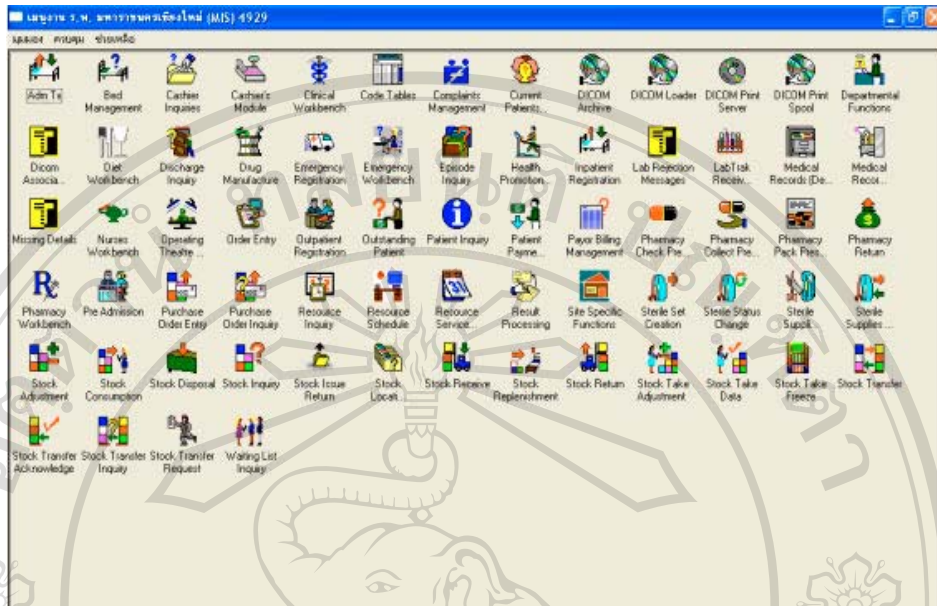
เมนูงาน ร.พ. มหาราชนครเชียงใหม่ (MIS) 4929

เมนูหลัก ควบคุม ช่วยเหลือ

Adm Tx
Bed Management
Cashier Inquiries
Cashier's Module
Clinical Workbench
Code Tables
Complaints Management
Current Patients...
DICOM Archive
DICOM Loader
DICOM Print Server
DICOM Print Spool
Departmental Functions

Dicom Associa...
Diet Workbench
Discharge Inquiry
Drug Manufacture
Emergency Registration
Emergency Workbench
Episode Inquiry
Health Promotion
Inpatient Registration
Lab Rejection Messages
LabTrak Receiv...
Medical Records (De...
Medical Recor...

Missing Details
Nurses Workbench
Operating Theatre ...
Order Entry
Outpatient Registration
Outstanding Patient
Patient Inquiry
Patient Payme...
Payor Billing Management
Pharmacy Check Pre...
Pharmacy Collect Pre...
Pharmacy Pack Pres...
Pharmacy Return

Pharmacy Workbench
Pre Admission
Purchase Order Entry
Purchase Order Inquiry
Resource Inquiry
Resource Schedule
Resource Service...
Result Processing
Site Specific Functions
Sterile Set Creation
Sterile Status Change
Sterile Suppli...
Sterile Supplies...

Stock Adjustment
Stock Consumption
Stock Disposal
Stock Inquiry
Stock Issue Return
Stock Locat...
Stock Receive
Stock Replenishment
Stock Return
Stock Take Adjustment
Stock Take Data
Stock Take Freeze
Stock Transfer

Stock Transfer Acknowledge
Stock Transfer Inquiry
Stock Transfer Request
Waiting List Inquiry